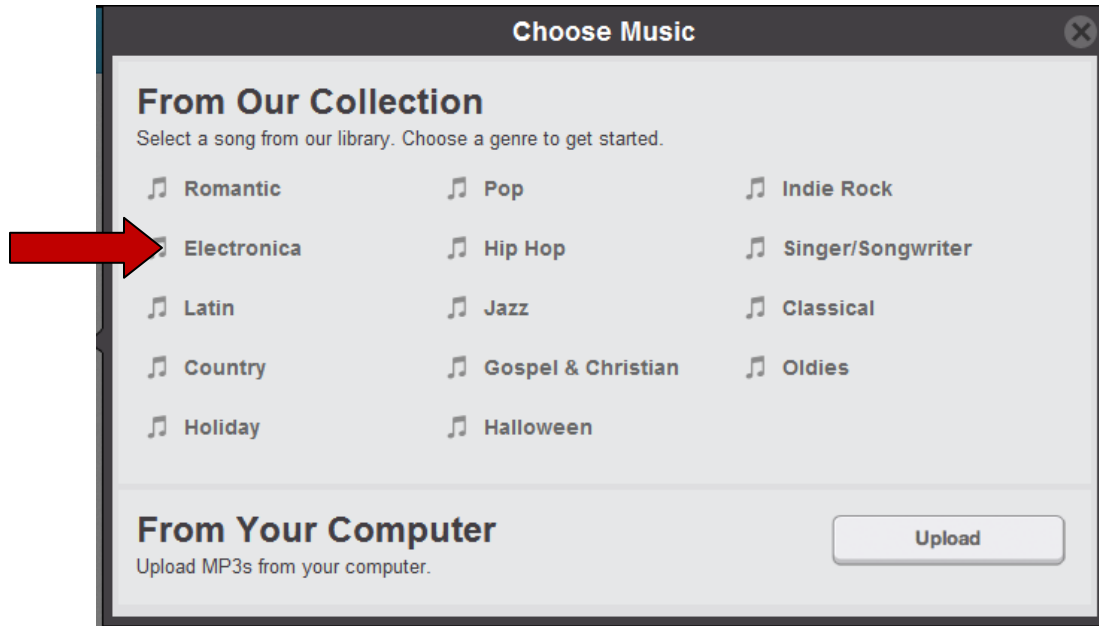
Choose Music

From Our Collection
Select a song from our library. Choose a genre to get started.

♫ Romantic
♫ Electronica
♫ Latin
♫ Country
♫ Holiday

♫ Pop
♫ Hip Hop
♫ Jazz
♫ Gospel & Christian
♫ Halloween

♫ Indie Rock
♫ Singer/Songwriter
♫ Classical
♫ Oldies

From Your Computer
Upload MP3s from your computer.

Upload